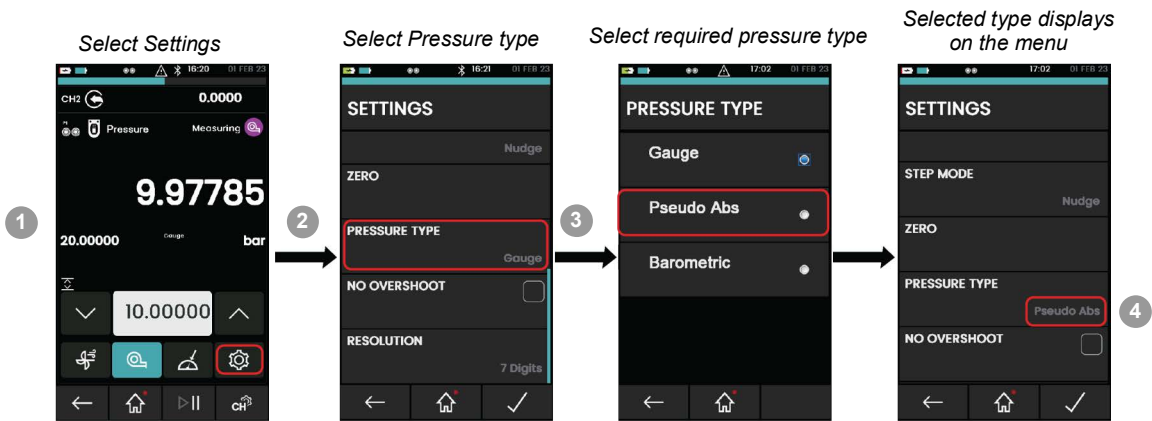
Select Settings

16:20 01 FEB 23

CH2

0.0000

Pressure

Measuring

9.97785

1

20.00000

Gauge

bar

10.00000

CH

Select Pressure type

16:21 01 FEB 23

SETTINGS

Nudge

ZERO

2

PRESSURE TYPE

Gauge

NO OVERSHOOT

RESOLUTION

7 Digits

Select required pressure type

17:02 01 FEB 23

PRESSURE TYPE

Gauge

3

Pseudo Abs

Barometric

Selected type displays on the menu

17:02 01 FEB 23

SETTINGS

STEP MODE

Nudge

ZERO

PRESSURE TYPE

Pseudo Abs

4

NO OVERSHOOT